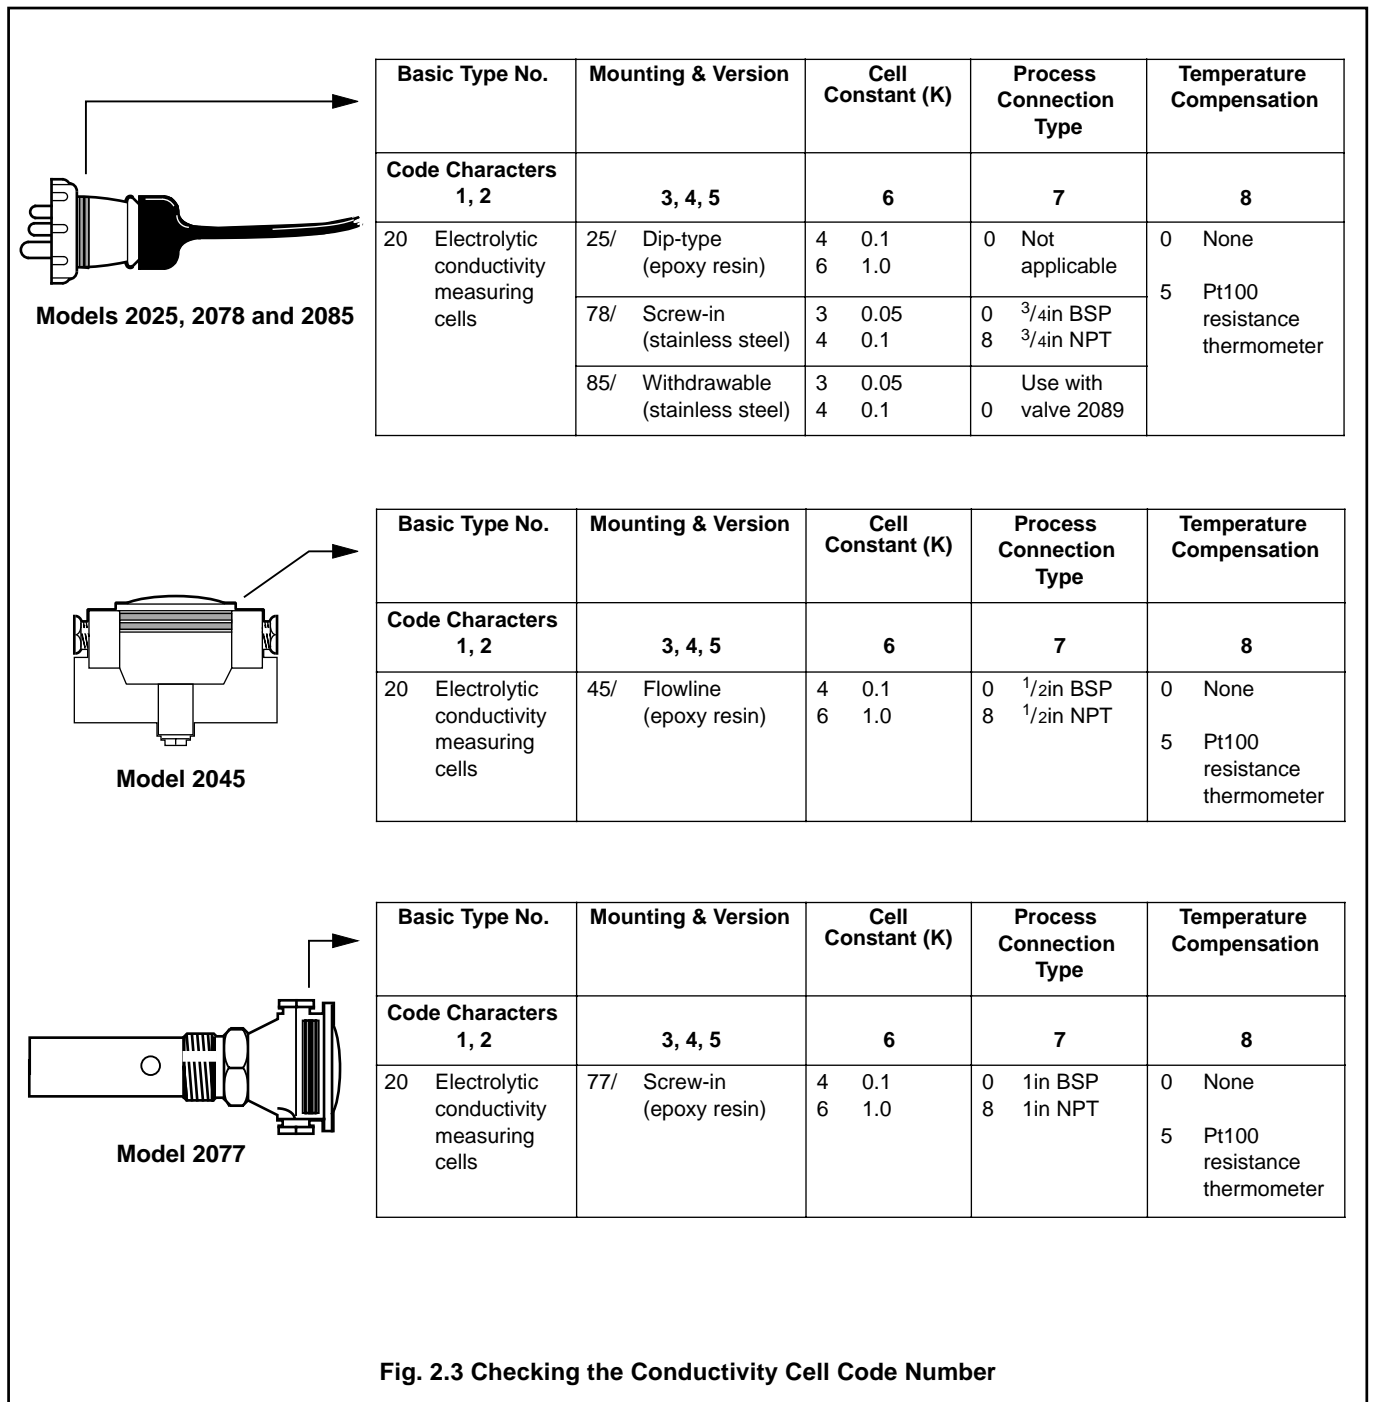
Models 2025, 2078 and 2085

| Basic Type No. | Mounting & Version | Cell Constant (K) | Process Connection Type | Temperature Compensation |
|---|---|---|---|---|
| Code Characters 1, 2 | 3, 4, 5 | 6 | 7 | 8 |
| 20 Electrolytic conductivity measuring cells | 25/ Dip-type (epoxy resin) | 4 0.1<br>6 1.0 | 0 Not applicable | 0 None<br>5 Pt100 resistance thermometer |
| | 78/ Screw-in (stainless steel) | 3 0.05<br>4 0.1 | 0 $^{3}/_{4}$in BSP<br>8 $^{3}/_{4}$in NPT | |
| | 85/ Withdrawable (stainless steel) | 3 0.05<br>4 0.1 | 0 Use with valve 2089 | |

Model 2045

| Basic Type No. | Mounting & Version | Cell Constant (K) | Process Connection Type | Temperature Compensation |
|---|---|---|---|---|
| Code Characters 1, 2 | 3, 4, 5 | 6 | 7 | 8 |
| 20 Electrolytic conductivity measuring cells | 45/ Flowline (epoxy resin) | 4 0.1<br>6 1.0 | 0 $^{1}/_{2}$in BSP<br>8 $^{1}/_{2}$in NPT | 0 None<br>5 Pt100 resistance thermometer |

Model 2077

| Basic Type No. | Mounting & Version | Cell Constant (K) | Process Connection Type | Temperature Compensation |
|---|---|---|---|---|
| Code Characters 1, 2 | 3, 4, 5 | 6 | 7 | 8 |
| 20 Electrolytic conductivity measuring cells | 77/ Screw-in (epoxy resin) | 4 0.1<br>6 1.0 | 0 1in BSP<br>8 1in NPT | 0 None<br>5 Pt100 resistance thermometer |

Fig. 2.3 Checking the Conductivity Cell Code Number